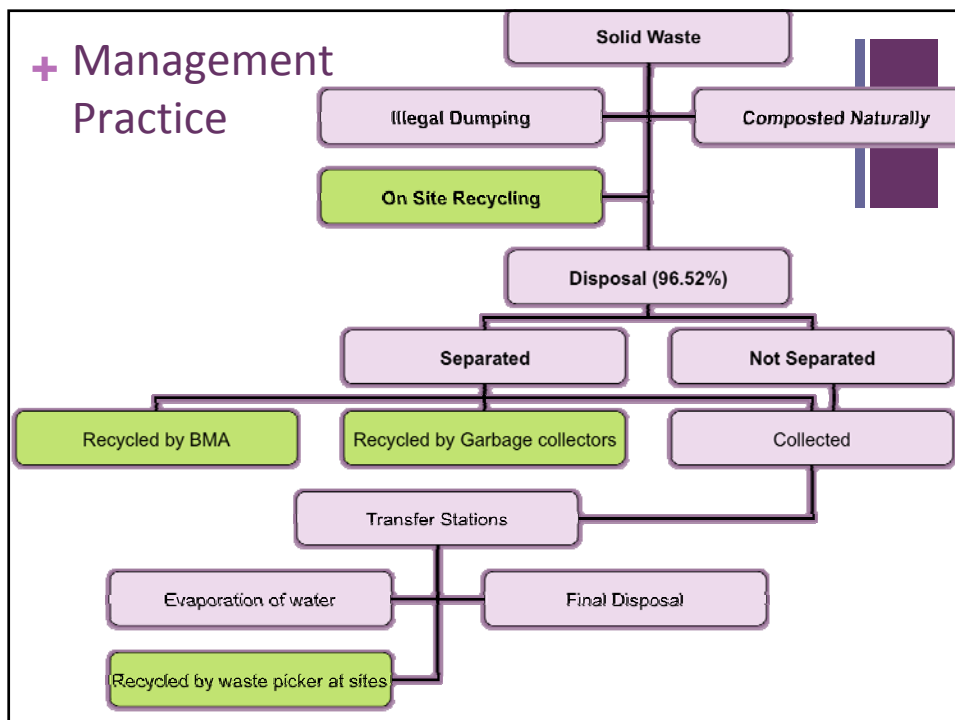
+ Management Practice

Solid Waste

Illegal Dumping

Composted Naturally

On Site Recycling

Disposal (96.52%)

Separated

Not Separated

Recycled by BMA

Recycled by Garbage collectors

Collected

Transfer Stations

Evaporation of water

Final Disposal

Recycled by waste picker at sites